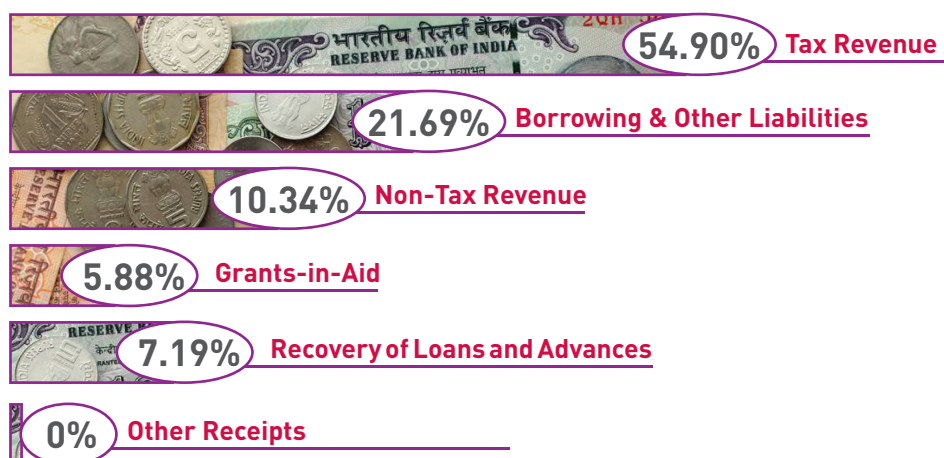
भारतीय रिज़र्व बैंक
RESERVE BANK OF INDIA
54.90% Tax Revenue

21.69% Borrowing & Other Liabilities

10.34% Non-Tax Revenue

5.88% Grants-in-Aid

RESERVE
7.19% Recovery of Loans and Advances

0% Other Receipts